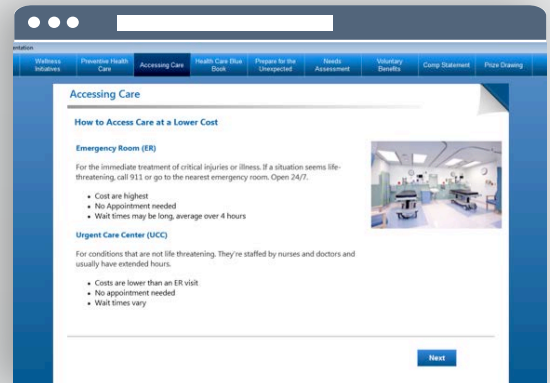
entation

Wellness Initiatives | Preventive Health Care | Accessing Care | Health Care Blue Book | Prepare for the Unexpected | Needs Assessment | Voluntary Benefits | Comp Statement | Prize Drawing

Accessing Care

How to Access Care at a Lower Cost

Emergency Room (ER)

For the immediate treatment of critical injuries or illness. If a situation seems life-threatening, call 911 or go to the nearest emergency room. Open 24/7.

- Cost are highest
- No Appointment needed
- Wait times may be long, average over 4 hours

Urgent Care Center (UCC)

For conditions that are not life threatening. They're staffed by nurses and doctors and usually have extended hours.

- Costs are lower than an ER visit
- No appointment needed
- Wait times vary

Next